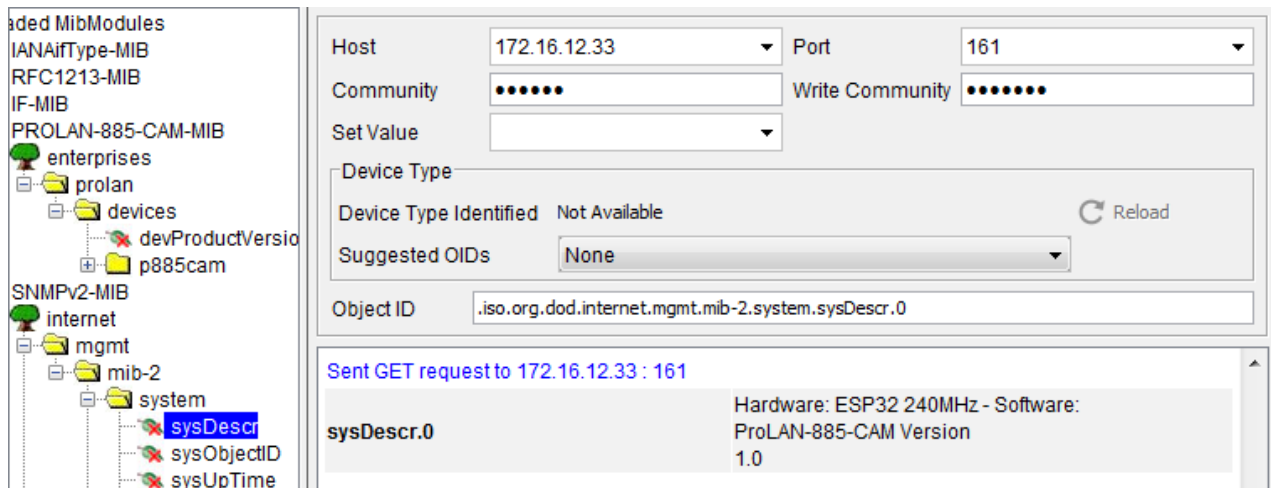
aded MibModules
IANAifType-MIB
RFC1213-MIB
IF-MIB
PROLAN-885-CAM-MIB
enterprises
prolan
devices
devProductVersio
p885cam
SNMPv2-MIB
internet
mgmt
mib-2
system
sysDescr
sysObjectID
sysUpTime

Host 172.16.12.33
Port 161
Community ••••••
Write Community ••••••••
Set Value

Device Type
Device Type Identified Not Available
Reload
Suggested OIDs None

Object ID .iso.org.dod.internet.mgmt.mib-2.system.sysDescr.0

Sent GET request to 172.16.12.33 : 161

| sysDescr.0 | Hardware: ESP32 240MHz - Software: ProLAN-885-CAM Version 1.0 |